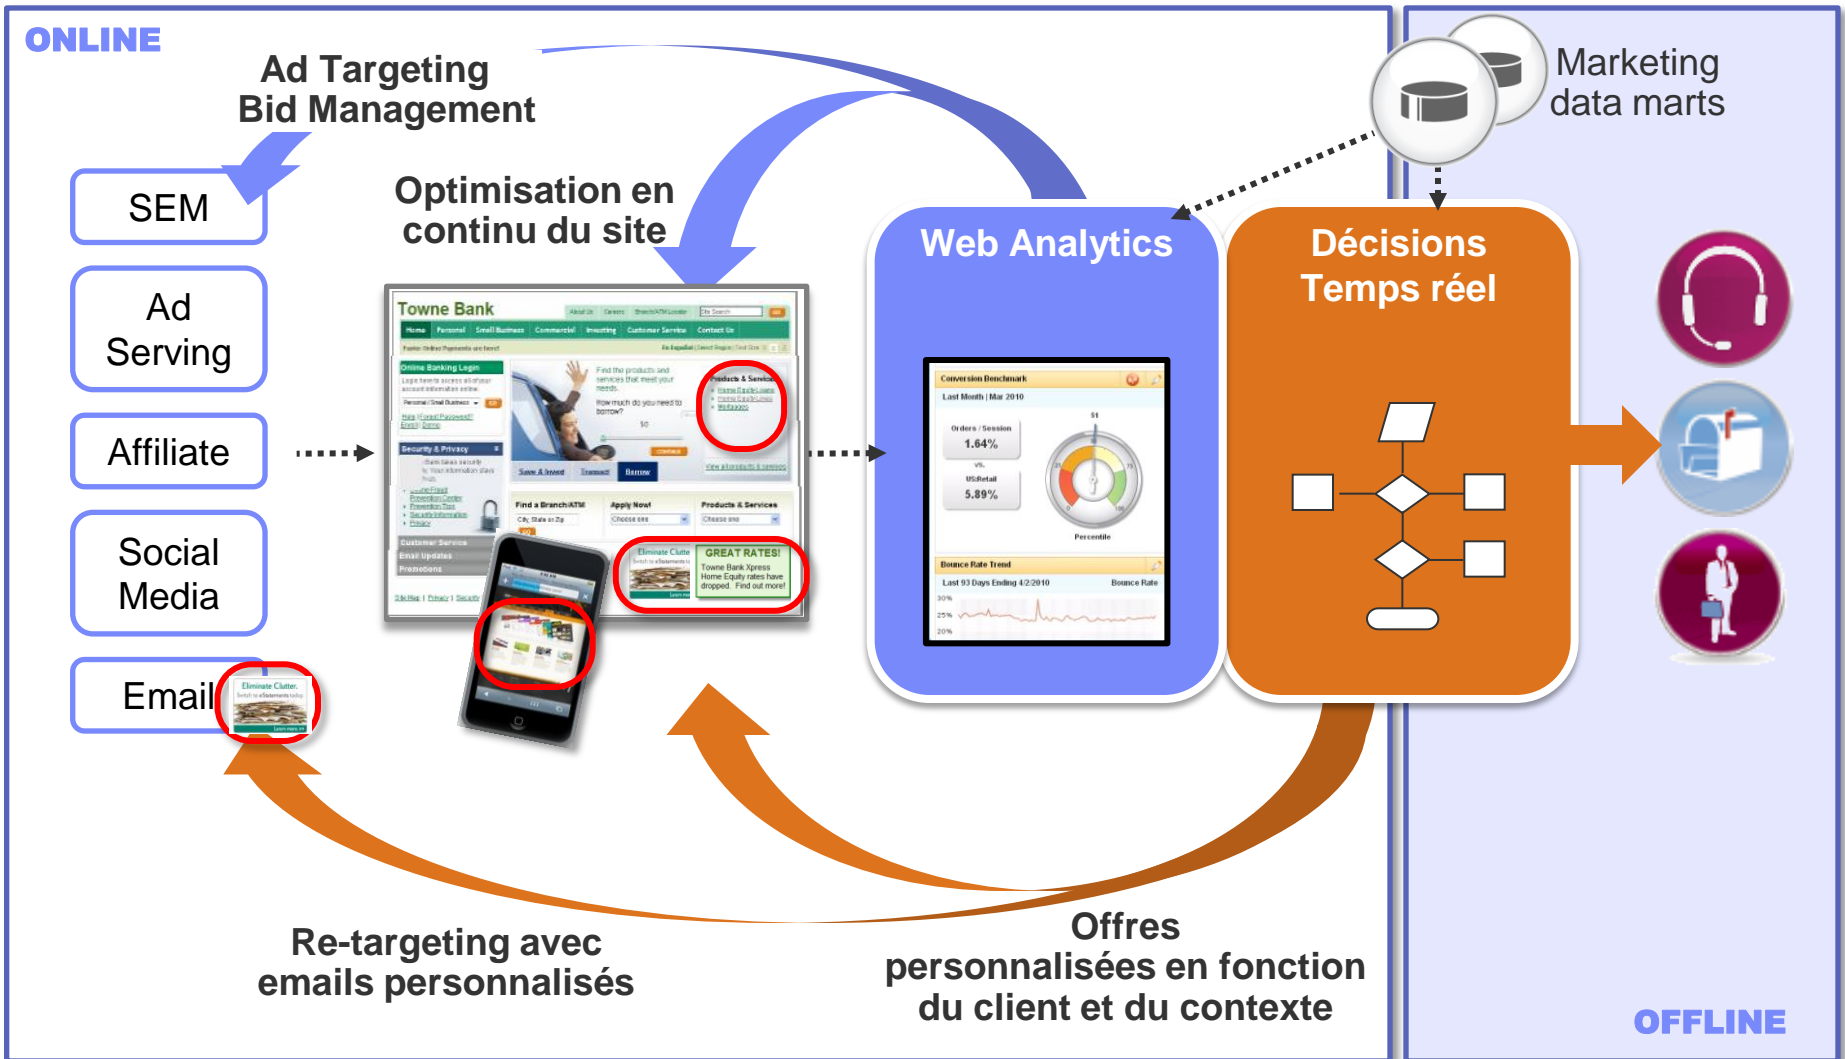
ONLINE

Ad Targeting
Bid Management

Optimisation en continu du site

Marketing data marts

SEM

Ad Serving

Affiliate

Social Media

Email

Eliminate Clutter.

Towne Bank

Online Banking Login

Security & Privacy

Customer Service

Email Updates

Promotions

Products & Services

Find a Branch/ATM

Apply Now!

GREAT RATES!

Towne Bank Xpress Home Equity rates have dropped. Find out more!

Web Analytics

Conversion Benchmark

Last Month | Mar 2010

Orders / Session

1.64%

vs.

US:Retail

5.89%

Percentile

Bounce Rate Trend

Last 93 Days Ending 4/2/2010

Bounce Rate

30%

25%

20%

Décisions Temps réel

Re-targeting avec emails personnalisés

Offres personnalisées en fonction du client et du contexte

OFFLINE